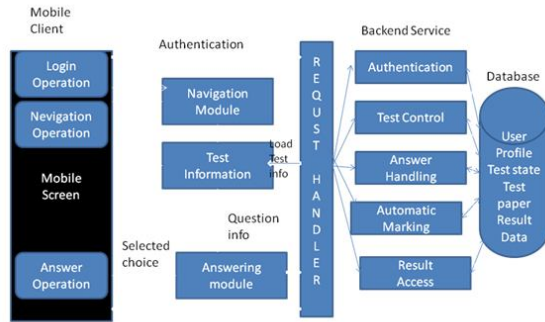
Mobile Client

Login Operation

Nevigation Operation

Mobile Screen

Answer Operation

Authentication

Navigation Module

Test Information

load Test info

Question info

Selected choice

Answering module

REQUST HANDLER

Backend Service

Authentication

Test Control

Answer Handling

Automatic Marking

Result Access

Database

User Profile Test state Test paper Result Data